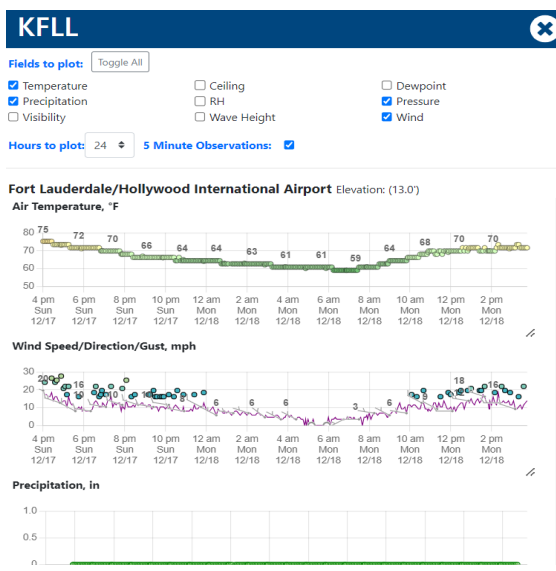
KFLL

Fields to plot: Toggle All

Temperature
Precipitation
Visibility
Ceiling
RH
Wave Height
Dewpoint
Pressure
Wind

Hours to plot: 24
5 Minute Observations:

Fort Lauderdale/Hollywood International Airport Elevation: (13.0')

Air Temperature, °F

80
70
60
50

75 72 70 66 64 64 63 61 61 59 64 68 70 70

4 pm Sun 12/17
6 pm Sun 12/17
8 pm Sun 12/17
10 pm Sun 12/17
12 am Mon 12/18
2 am Mon 12/18
4 am Mon 12/18
6 am Mon 12/18
8 am Mon 12/18
10 am Mon 12/18
12 pm Mon 12/18
2 pm Mon 12/18

Wind Speed/Direction/Gust, mph

30
20
10
0

20 16 10 10 6 6 6 3 6 9 18 16

4 pm Sun 12/17
6 pm Sun 12/17
8 pm Sun 12/17
10 pm Sun 12/17
12 am Mon 12/18
2 am Mon 12/18
4 am Mon 12/18
6 am Mon 12/18
8 am Mon 12/18
10 am Mon 12/18
12 pm Mon 12/18
2 pm Mon 12/18

Precipitation, in

1.0
0.5
0